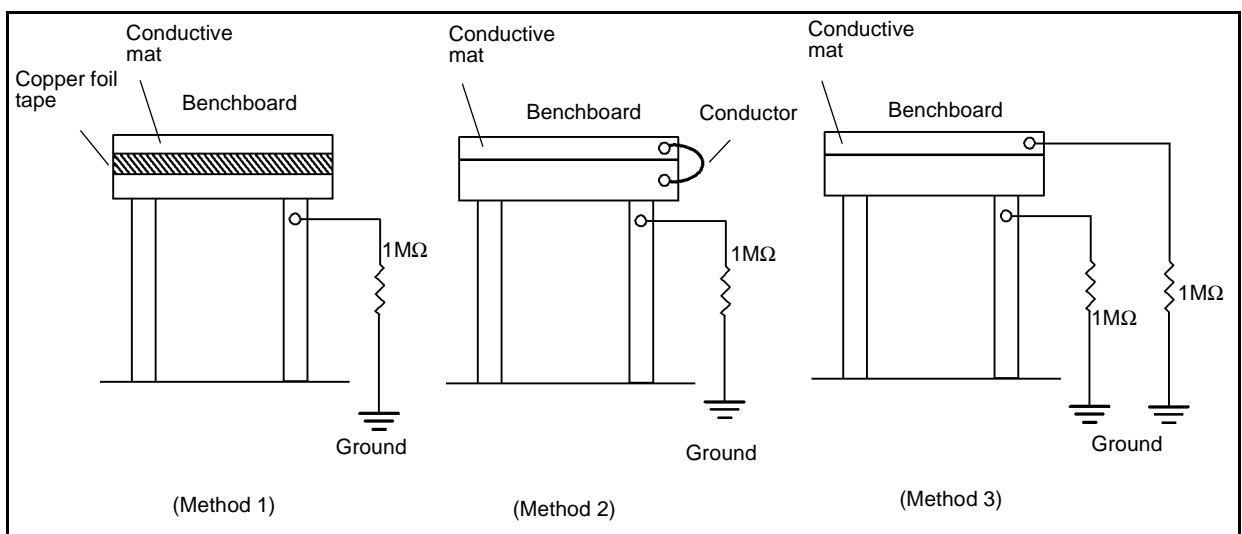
Conductive mat

Copper foil tape

Benchboard

$1M\Omega$

Ground

(Method 1)

Conductive mat

Benchboard

Conductor

$1M\Omega$

Ground

(Method 2)

Conductive mat

Benchboard

$1M\Omega$

$1M\Omega$

Ground

(Method 3)